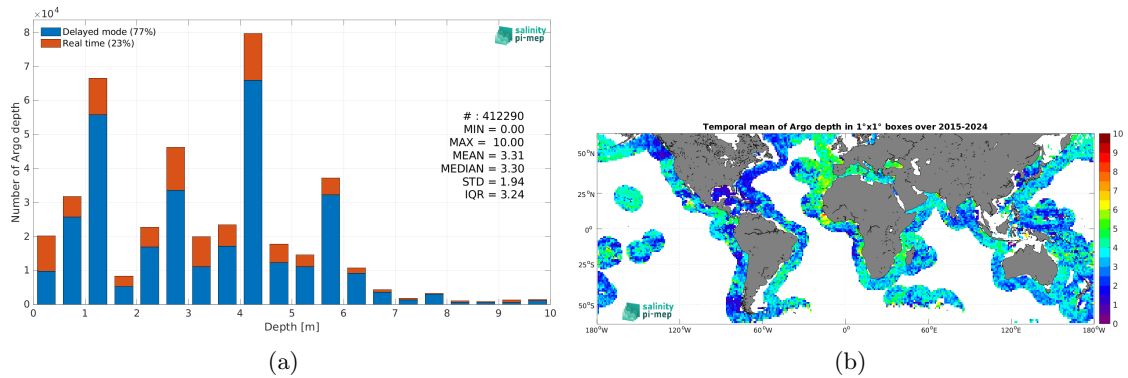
$\times10^4$
Delayed mode (77%)
Real time (23%)
salinity pi-mep
# : 412290
MIN = 0.00
MAX = 10.00
MEAN = 3.31
MEDIAN = 3.30
STD = 1.94
IQR = 3.24
Number of Argo depth
8
7
6
5
4
3
2
1
0
0 1 2 3 4 5 6 7 8 9 10
Depth [m]
(a)

Temporal mean of Argo depth in 1°x1° boxes over 2015-2024
50°N
25°N
0°
25°S
50°S
180°W 120°W 60°W 0° 60°E 120°E 180°W
salinity pi-mep
10
9
8
7
6
5
4
3
2
1
0
(b)